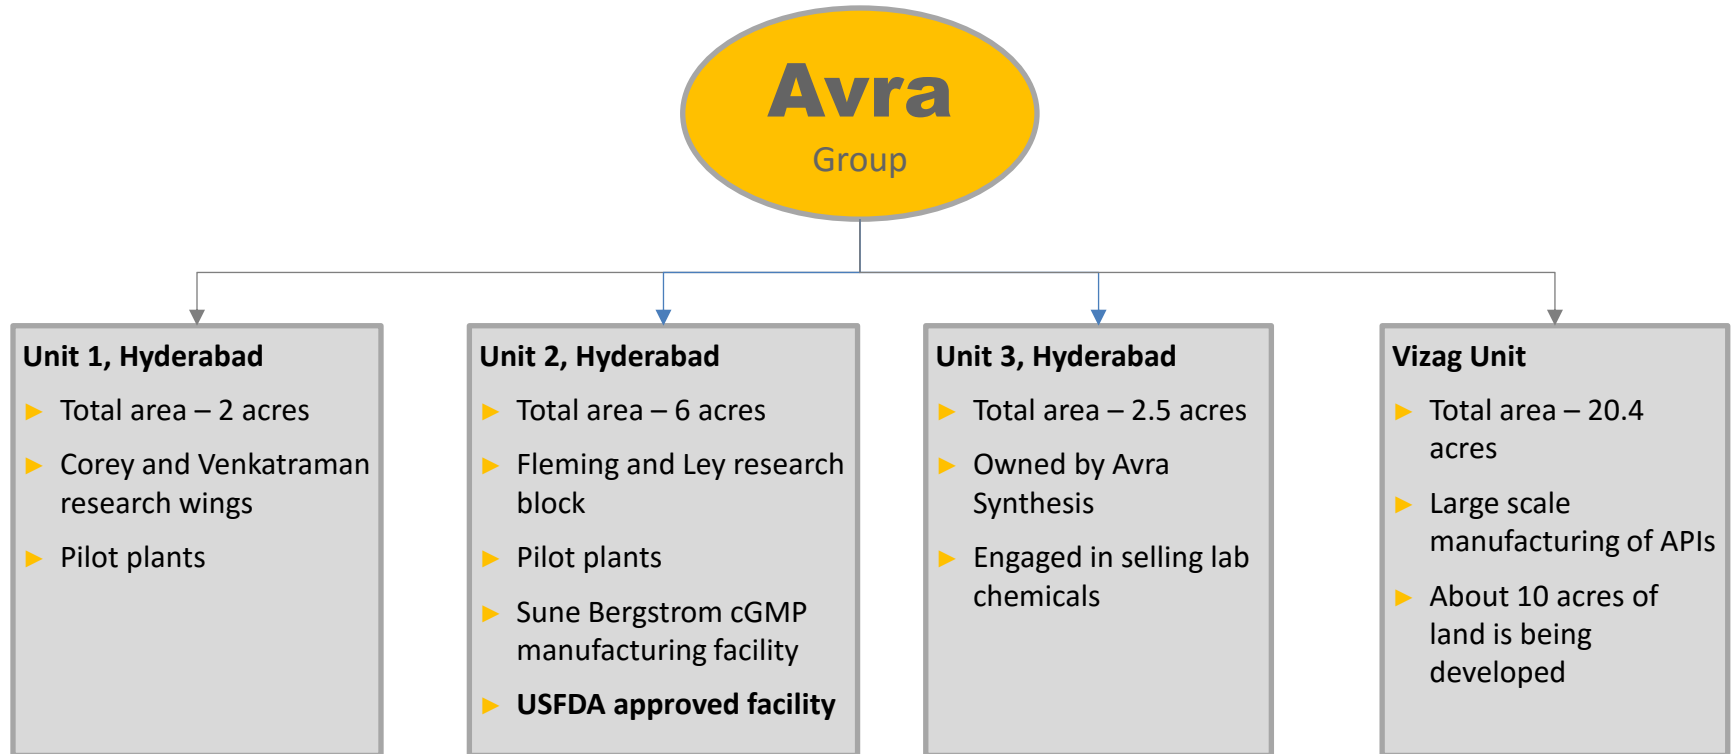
Avra
Group

Unit 1, Hyderabad

- Total area – 2 acres
- Corey and Venkatraman research wings
- Pilot plants

Unit 2, Hyderabad

- Total area – 6 acres
- Fleming and Ley research block
- Pilot plants
- Sune Bergstrom cGMP manufacturing facility
- USFDA approved facility

Unit 3, Hyderabad

- Total area – 2.5 acres
- Owned by Avra Synthesis
- Engaged in selling lab chemicals

Vizag Unit

- Total area – 20.4 acres
- Large scale manufacturing of APIs
- About 10 acres of land is being developed